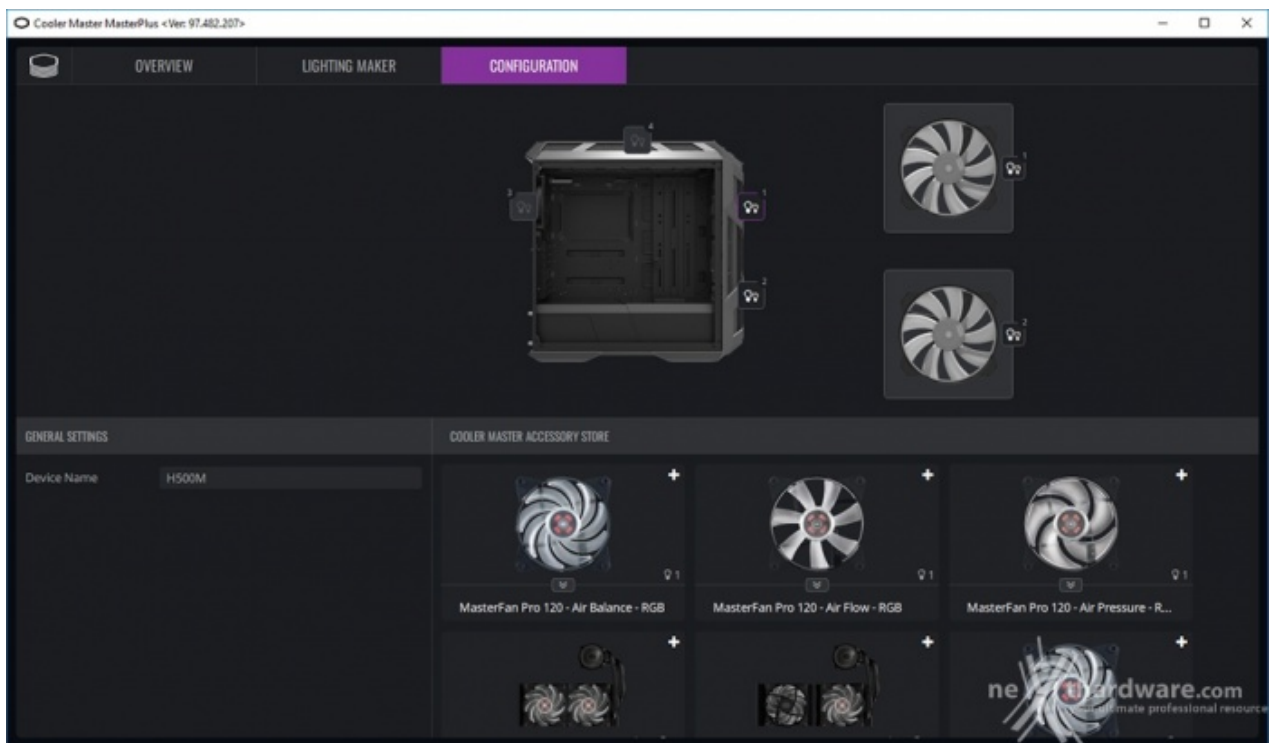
Cooler Master MasterPlus <Ver: 97.482.207>

OVERVIEW
LIGHTING MAKER
CONFIGURATION

4
3
1
2
1
2

GENERAL SETTINGS
COOLER MASTER ACCESSORY STORE

Device Name
H500M

1
MasterFan Pro 120 - Air Balance - RGB
1
MasterFan Pro 120 - Air Flow - RGB
1
MasterFan Pro 120 - Air Pressure - R...

ne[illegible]ardware.com
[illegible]mate professional resource